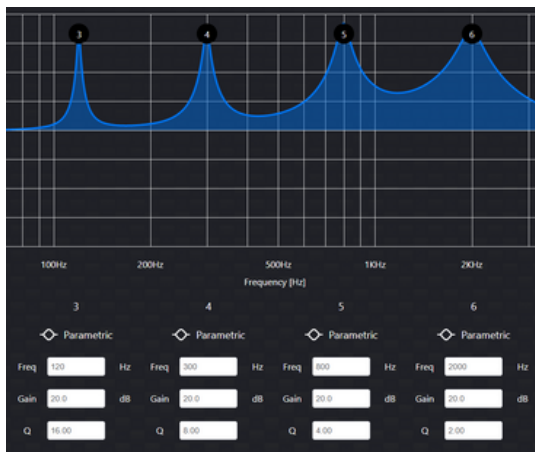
3
4
5
6

100Hz
200Hz
500Hz
1KHz
2KHz
Frequency [Hz]

3
Parametric
Freq 120 Hz
Gain 20.0 dB
Q 16.00

4
Parametric
Freq 300 Hz
Gain 20.0 dB
Q 8.00

5
Parametric
Freq 800 Hz
Gain 20.0 dB
Q 4.00

6
Parametric
Freq 2000 Hz
Gain 20.0 dB
Q 2.00